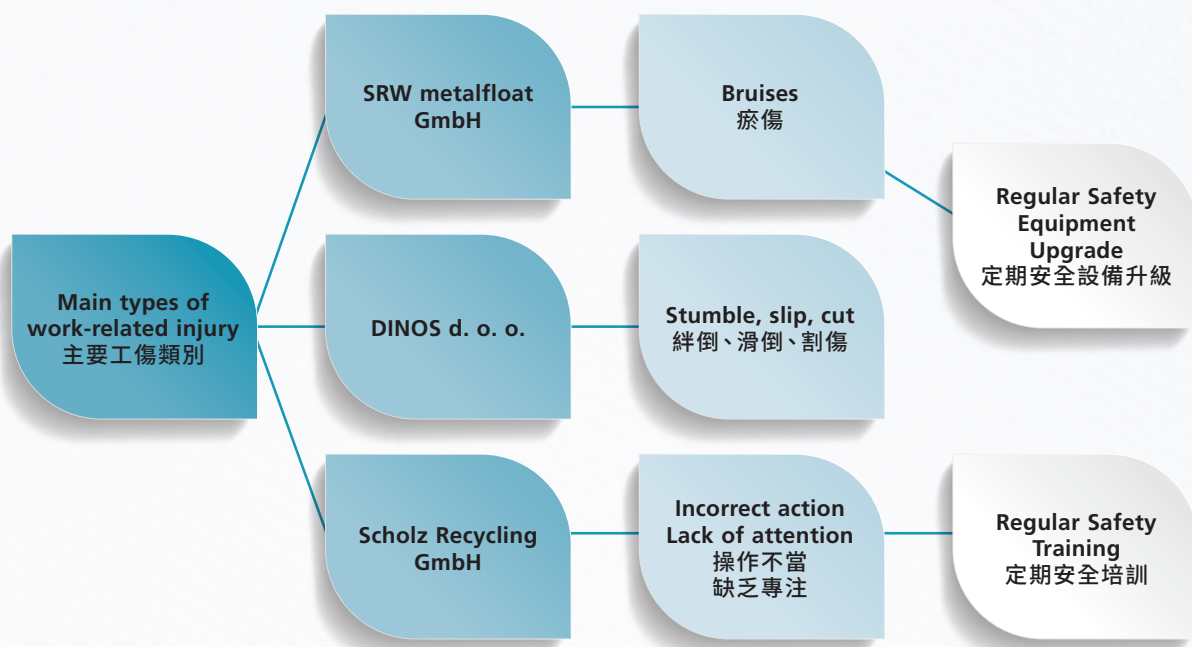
Main types of work-related injury
主要工傷類別

SRW metalfloat GmbH

Bruises
瘀傷

Regular Safety Equipment Upgrade
定期安全設備升級

DINOS d. o. o.

Stumble, slip, cut
絆倒、滑倒、割傷

Scholz Recycling GmbH

Incorrect action
Lack of attention
操作不當
缺乏專注

Regular Safety Training
定期安全培訓